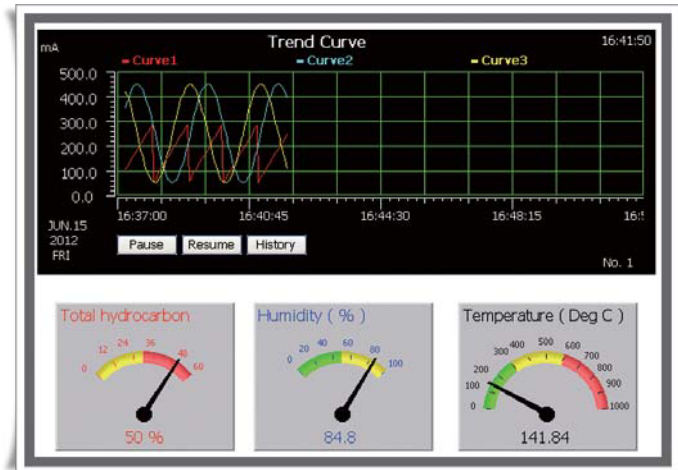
mA
Trend Curve
16:41:50
Curve1
Curve2
Curve3
500.0
400.0
300.0
200.0
100.0
0.0
16:37:00
16:40:45
16:44:30
16:48:15
16:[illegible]
JUN.15
2012
FRI
Pause
Resume
History
No. 1

Total hydrocarbon
0
12
24
36
48
60
50 %

Humidity ( % )
0
20
40
60
80
100
84.8

Temperature ( Deg C )
0
100
200
300
400
500
600
700
800
900
1000
141.84